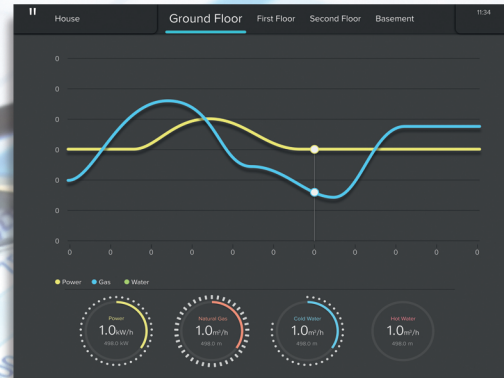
II House

Ground Floor First Floor Second Floor Basement

11:34

0
0
0
0
0
0
0
0
0 0 0 0 0 0 0 0 0 0 0

Power Gas Water

Power
1.0kW/h
498.0 kW

Natural Gas
1.0m³/h
498.0 m

Cold Water
1.0m³/h
498.0 m

Hot Water
1.0m³/h
498.0 m